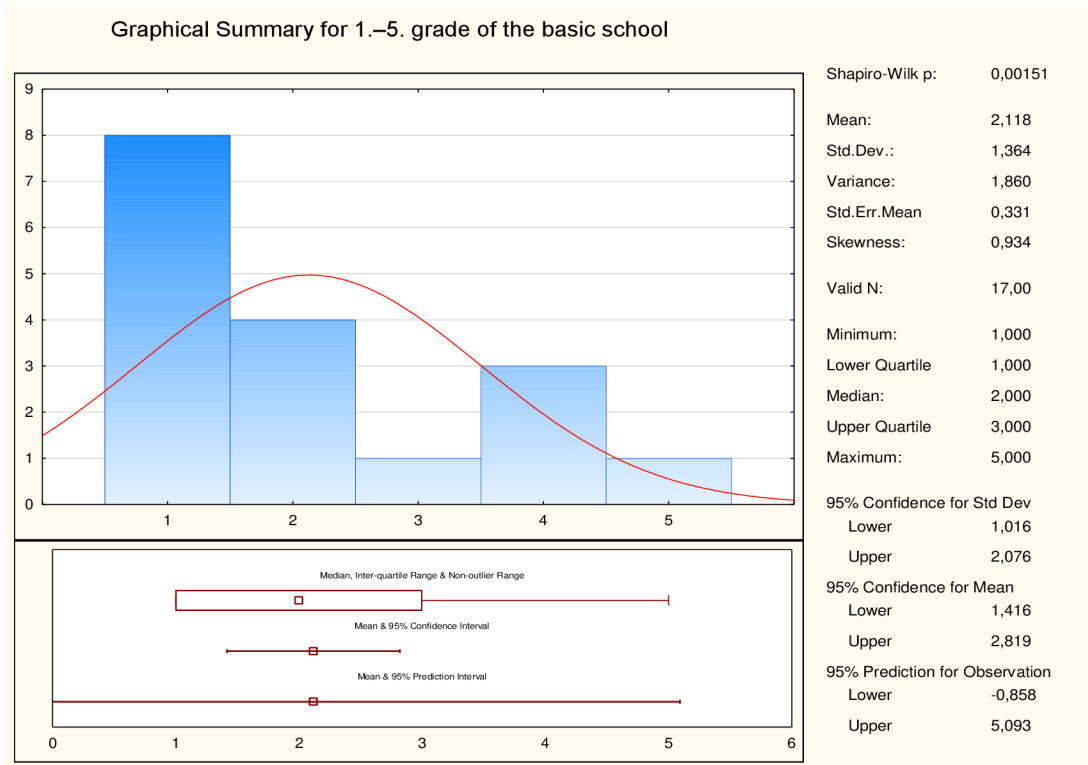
Graphical Summary for 1.–5. grade of the basic school

9
8
7
6
5
4
3
2
1
0

1 2 3 4 5

Median, Inter-quartile Range & Non-outlier Range

Mean & 95% Confidence Interval

Mean & 95% Prediction Interval

0 1 2 3 4 5 6

| | |
|---|---|
| Shapiro-Wilk p: | 0,00151 |
| Mean: | 2,118 |
| Std.Dev.: | 1,364 |
| Variance: | 1,860 |
| Std.Err.Mean | 0,331 |
| Skewness: | 0,934 |
| Valid N: | 17,00 |
| Minimum: | 1,000 |
| Lower Quartile | 1,000 |
| Median: | 2,000 |
| Upper Quartile | 3,000 |
| Maximum: | 5,000 |
| 95% Confidence for Std Dev | |
| Lower | 1,016 |
| Upper | 2,076 |
| 95% Confidence for Mean | |
| Lower | 1,416 |
| Upper | 2,819 |
| 95% Prediction for Observation | |
| Lower | -0,858 |
| Upper | 5,093 |